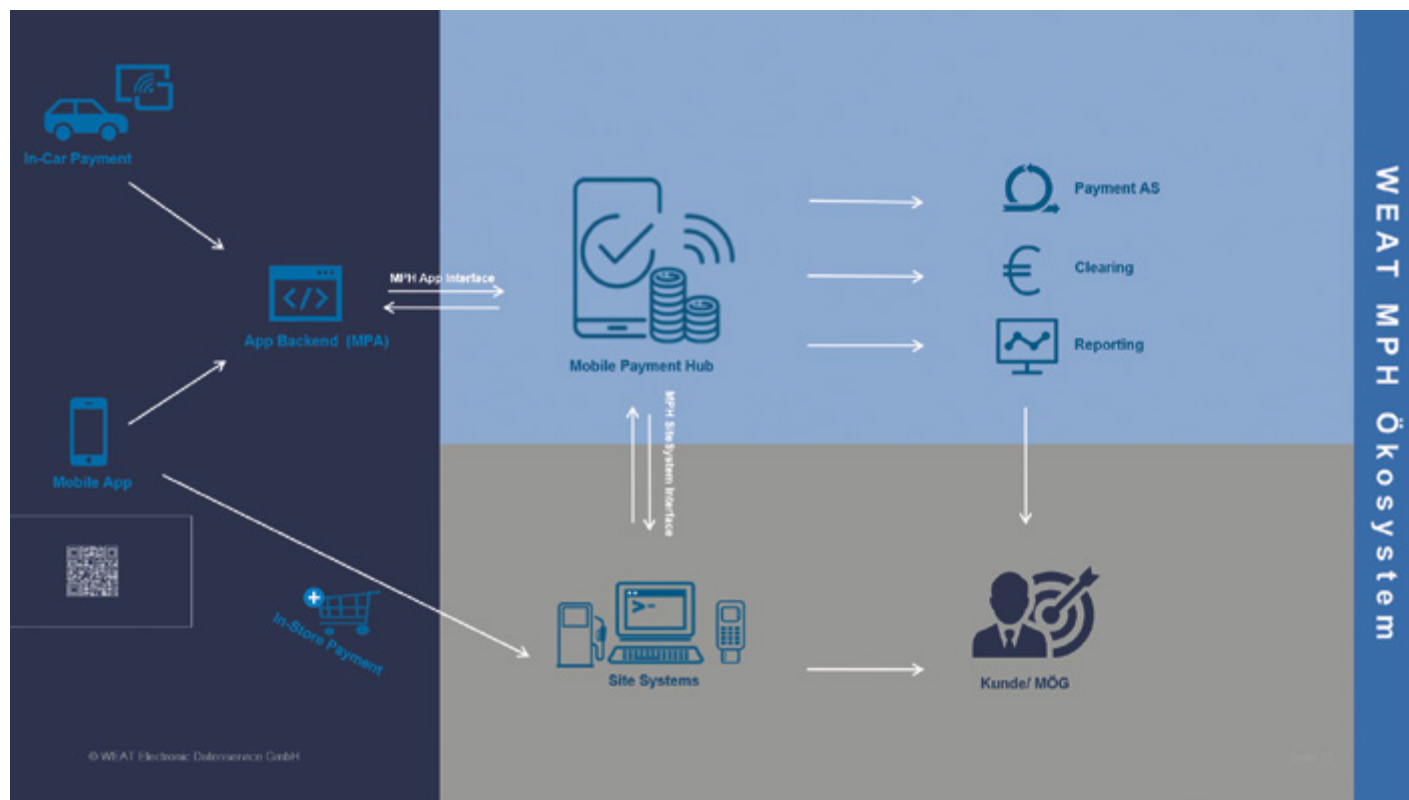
In-Car Payment

App Backend (MPA)

MPH App Interface

Mobile Payment Hub

Payment AS

Clearing

Reporting

Mobile App

MPH Site System Interface

In-Store Payment

Site Systems

Kunde/ MÖG

WEAT MPH Ökosystem

© WEAT Electronic Datenservice GmbH

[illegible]